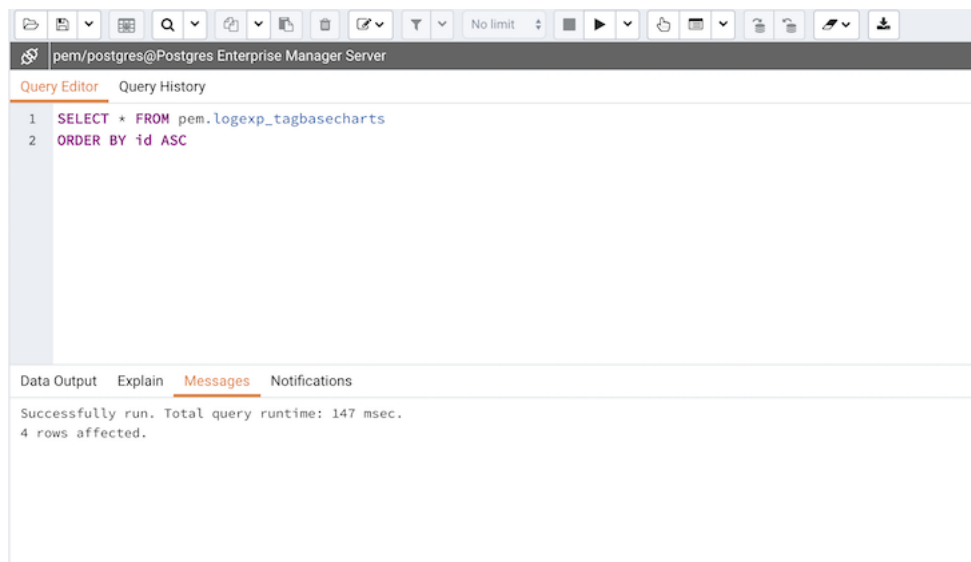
No limit

pem/postgres@Postgres Enterprise Manager Server

Query Editor Query History

1 SELECT * FROM pem.logexp_tagbasecharts
2 ORDER BY id ASC

Data Output Explain Messages Notifications

Successfully run. Total query runtime: 147 msec.
4 rows affected.